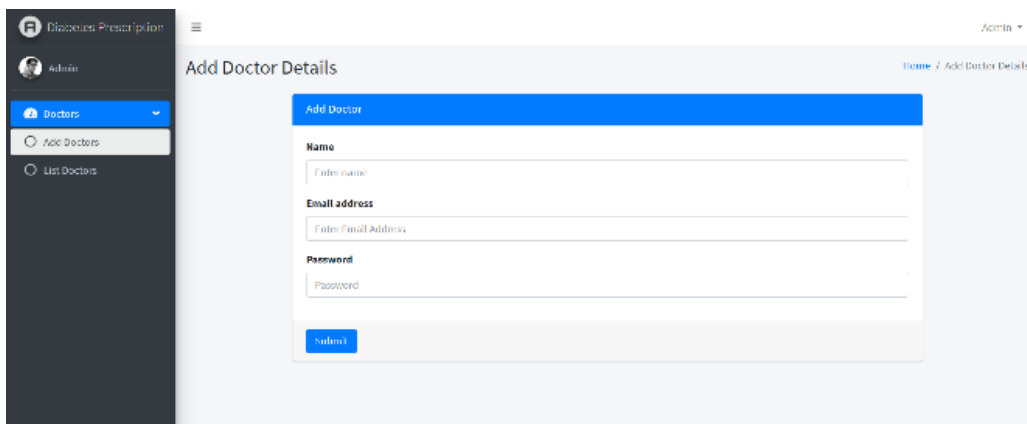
Diabetes Prescription
Admin
Doctors
Add Doctors
List Doctors
≡
Admin ▾
Add Doctor Details
Home / Add Doctor Details
Add Doctor
Name
Enter name
Email address
Enter Email Address
Password
Password
Submit